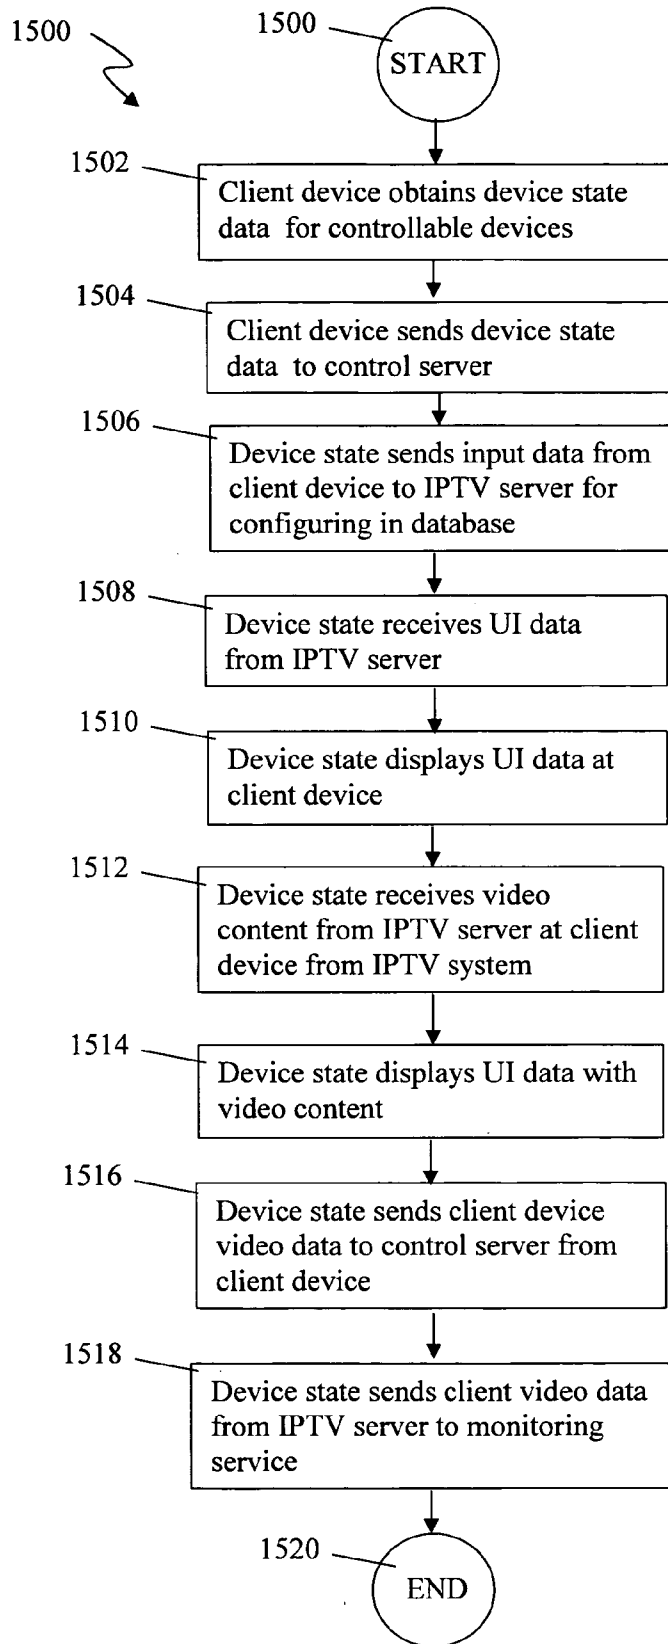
1500

1500

START

1502

Client device obtains device state data for controllable devices

1504

Client device sends device state data to control server

1506

Device state sends input data from client device to IPTV server for configuring in database

1508

Device state receives UI data from IPTV server

1510

Device state displays UI data at client device

1512

Device state receives video content from IPTV server at client device from IPTV system

1514

Device state displays UI data with video content

1516

Device state sends client device video data to control server from client device

1518

Device state sends client video data from IPTV server to monitoring service

1520

END